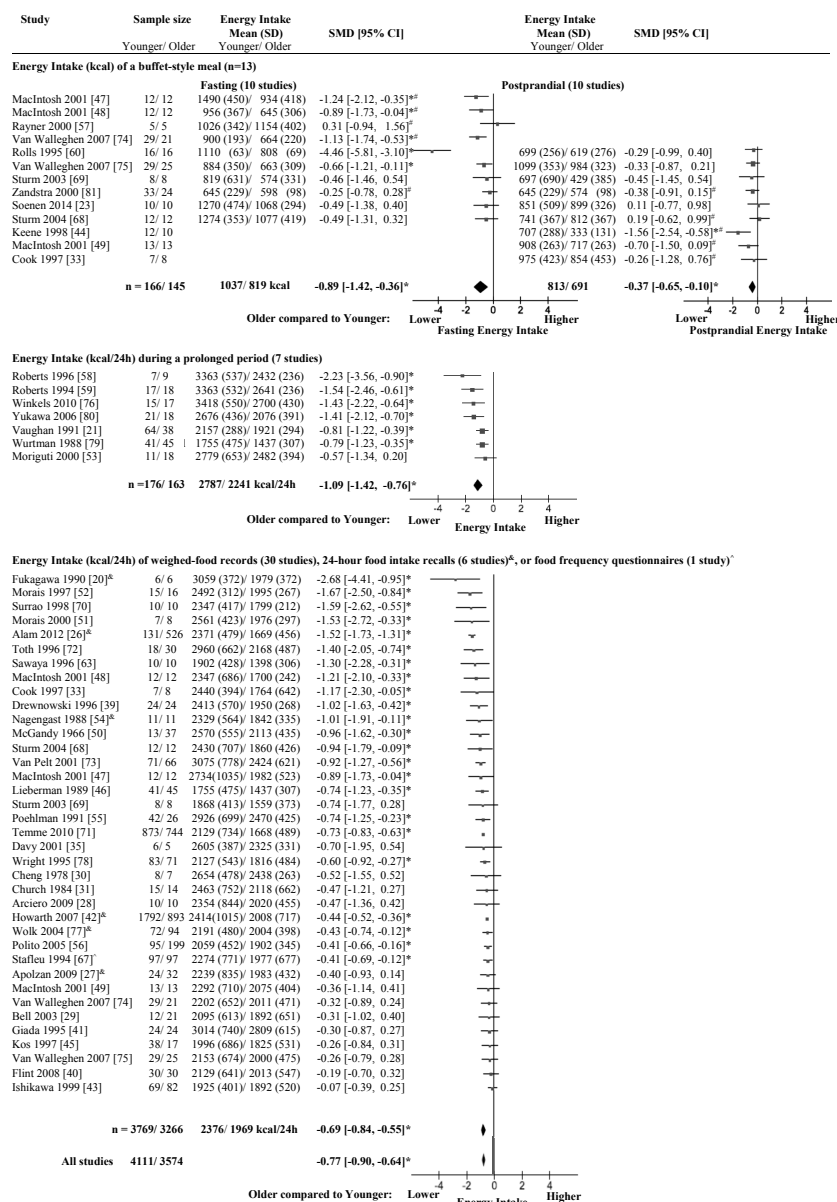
| Study | Sample size Younger/ Older | Energy Intake Mean (SD) Younger/ Older | SMD [95% CI] | Energy Intake Mean (SD) Younger/ Older | SMD [95% CI] |
|---|---|---|---|---|---|

**Energy Intake (kcal) of a buffet-style meal (n=13)**

Fasting (10 studies) | Postprandial (10 studies)

| Study | Sample size | Fasting Mean (SD) | SMD [95% CI] | Postprandial Mean (SD) | SMD [95% CI] |
|---|---|---|---|---|---|
| MacIntosh 2001 [47] | 12/ 12 | 1490 (450)/ 934 (418) | -1.24 [-2.12, -0.35]*# | | |
| MacIntosh 2001 [48] | 12/ 12 | 956 (367)/ 645 (306) | -0.89 [-1.73, -0.04]*# | | |
| Rayner 2000 [57] | 5/ 5 | 1026 (342)/ 1154 (402) | 0.31 [-0.94, 1.56]# | | |
| Van Walleghen 2007 [74] | 29/ 21 | 900 (193)/ 664 (220) | -1.13 [-1.74, -0.53]*# | | |
| Rolls 1995 [60] | 16/ 16 | 1110 (63)/ 808 (69) | -4.46 [-5.81, -3.10]* | 699 (256)/ 619 (276) | -0.29 [-0.99, 0.40] |
| Van Walleghen 2007 [75] | 29/ 25 | 884 (350)/ 663 (309) | -0.66 [-1.21, -0.11]* | 1099 (353)/ 984 (323) | -0.33 [-0.87, 0.21] |
| Sturm 2003 [69] | 8/ 8 | 819 (631)/ 574 (331) | -0.46 [-1.46, 0.54] | 697 (690)/ 429 (385) | -0.45 [-1.45, 0.54] |
| Zandstra 2000 [81] | 33/ 24 | 645 (229)/ 598 (98) | -0.25 [-0.78, 0.28]# | 645 (229)/ 574 (98) | -0.38 [-0.91, 0.15]# |
| Soenen 2014 [23] | 10/ 10 | 1270 (474)/ 1068 (294) | -0.49 [-1.38, 0.40] | 851 (509)/ 899 (326) | 0.11 [-0.77, 0.98] |
| Sturm 2004 [68] | 12/ 12 | 1274 (353)/ 1077 (419) | -0.49 [-1.31, 0.32] | 741 (367)/ 812 (367) | 0.19 [-0.62, 0.99]# |
| Keene 1998 [44] | 12/ 10 | | | 707 (288)/ 333 (131) | -1.56 [-2.54, -0.58]*# |
| MacIntosh 2001 [49] | 13/ 13 | | | 908 (263)/ 717 (263) | -0.70 [-1.50, 0.09]# |
| Cook 1997 [33] | 7/ 8 | | | 975 (423)/ 854 (453) | -0.26 [-1.28, 0.76]# |
| | n = 166/ 145 | 1037/ 819 kcal | -0.89 [-1.42, -0.36]* | 813/ 691 | -0.37 [-0.65, -0.10]* |

Older compared to Younger: Lower -4 -2 0 2 4 Higher Fasting Energy Intake | -4 -2 0 2 4 Lower Higher Postprandial Energy Intake

**Energy Intake (kcal/24h) during a prolonged period (7 studies)**

| Study | Sample size | Mean (SD) | SMD [95% CI] |
|---|---|---|---|
| Roberts 1996 [58] | 7/ 9 | 3363 (573)/ 2432 (236) | -2.23 [-3.56, -0.90]* |
| Roberts 1994 [59] | 17/ 18 | 3363 (532)/ 2641 (236) | -1.54 [-2.46, -0.61]* |
| Winkels 2010 [76] | 15/ 17 | 3418 (550)/ 2700 (430) | -1.43 [-2.22, -0.64]* |
| Yukawa 2006 [80] | 21/ 18 | 2676 (436)/ 2076 (391) | -1.41 [-2.12, -0.70]* |
| Vaughan 1991 [21] | 64/ 38 | 2157 (288)/ 1921 (294) | -0.81 [-1.22, -0.39]* |
| Wurtman 1988 [79] | 41/ 45 | 1755 (475)/ 1437 (307) | -0.79 [-1.23, -0.35]* |
| Moriguti 2000 [53] | 11/ 18 | 2779 (653)/ 2482 (394) | -0.57 [-1.34, 0.20] |
| | n =176/ 163 | 2787/ 2241 kcal/24h | -1.09 [-1.42, -0.76]* |

Older compared to Younger: Lower -4 -2 0 2 4 Higher Energy Intake

**Energy Intake (kcal/24h) of weighed-food records (30 studies), 24-hour food intake recalls (6 studies)&, or food frequency questionnaires (1 study)^**

| Study | Sample size | Mean (SD) | SMD [95% CI] |
|---|---|---|---|
| Fukagawa 1990 [20]& | 6/ 6 | 3059 (372)/ 1979 (372) | -2.68 [-4.41, -0.95]* |
| Morais 1997 [52] | 15/ 16 | 2492 (312)/ 1995 (267) | -1.67 [-2.50, -0.84]* |
| Surrao 1998 [70] | 10/ 10 | 2347 (417)/ 1799 (212) | -1.59 [-2.62, -0.55]* |
| Morais 2000 [51] | 7/ 8 | 2561 (423)/ 1976 (297) | -1.53 [-2.72, -0.33]* |
| Alam 2012 [26]& | 131/ 526 | 2371 (479)/ 1669 (456) | -1.52 [-1.73, -1.31]* |
| Toth 1996 [72] | 18/ 30 | 2960 (662)/ 2168 (487) | -1.40 [-2.05, -0.74]* |
| Sawaya 1996 [63] | 10/ 10 | 1902 (428)/ 1398 (306) | -1.30 [-2.28, -0.31]* |
| MacIntosh 2001 [48] | 12/ 12 | 2347 (686)/ 1700 (242) | -1.21 [-2.10, -0.33]* |
| Cook 1997 [33] | 7/ 8 | 2440 (394)/ 1764 (642) | -1.17 [-2.30, -0.05]* |
| Drewnowski 1996 [39] | 24/ 24 | 2413 (570)/ 1950 (268) | -1.02 [-1.63, -0.42]* |
| Nagengast 1988 [54]& | 11/ 11 | 2329 (564)/ 1842 (335) | -1.01 [-1.91, -0.11]* |
| McGandy 1966 [50] | 13/ 37 | 2570 (555)/ 2113 (435) | -0.96 [-1.62, -0.30]* |
| Sturm 2004 [68] | 12/ 12 | 2430 (707)/ 1860 (426) | -0.94 [-1.79, -0.09]* |
| Van Pelt 2001 [73] | 71/ 66 | 3075 (778)/ 2424 (621) | -0.92 [-1.27, -0.56]* |
| MacIntosh 2001 [47] | 12/ 12 | 2734(1035)/ 1982 (523) | -0.89 [-1.73, -0.04]* |
| Lieberman 1989 [46] | 41/ 45 | 1755 (475)/ 1437 (307) | -0.74 [-1.23, -0.35]* |
| Sturm 2003 [69] | 8/ 8 | 1868 (413)/ 1559 (373) | -0.74 [-1.77, 0.28] |
| Poehlman 1991 [55] | 42/ 26 | 2926 (699)/ 2470 (425) | -0.74 [-1.25, -0.23]* |
| Temme 2010 [71] | 873/ 744 | 2129 (734)/ 1668 (489) | -0.73 [-0.83, -0.63]* |
| Davy 2001 [35] | 6/ 5 | 2605 (387)/ 2325 (331) | -0.70 [-1.95, 0.54] |
| Wright 1995 [78] | 83/ 71 | 2127 (543)/ 1816 (484) | -0.60 [-0.92, -0.27]* |
| Cheng 1978 [30] | 8/ 7 | 2654 (478)/ 2438 (263) | -0.52 [-1.55, 0.52] |
| Church 1984 [31] | 15/ 14 | 2463 (752)/ 2118 (662) | -0.47 [-1.21, 0.27] |
| Arciero 2009 [28] | 10/ 10 | 2354 (844)/ 2020 (455) | -0.47 [-1.36, 0.42] |
| Howarth 2007 [42]& | 1792/ 893 | 2414(1015)/ 2008 (717) | -0.44 [-0.52, -0.36]* |
| Wolk 2004 [77]& | 72/ 94 | 2191 (480)/ 2004 (398) | -0.43 [-0.74, -0.12]* |
| Polito 2005 [56] | 95/ 199 | 2059 (452)/ 1902 (345) | -0.41 [-0.66, -0.16]* |
| Stafleu 1994 [67]^ | 97/ 97 | 2274 (771)/ 1977 (677) | -0.41 [-0.69, -0.12]* |
| Apolzan 2009 [27]& | 24/ 32 | 2239 (835)/ 1983 (432) | -0.40 [-0.93, 0.14] |
| MacIntosh 2001 [49] | 13/ 13 | 2292 (710)/ 2075 (404) | -0.36 [-1.14, 0.41] |
| Van Walleghen 2007 [74] | 29/ 21 | 2202 (652)/ 2011 (471) | -0.32 [-0.89, 0.24] |
| Bell 2003 [29] | 12/ 21 | 2095 (613)/ 1892 (651) | -0.31 [-1.02, 0.40] |
| Giada 1995 [41] | 24/ 24 | 3014 (740)/ 2809 (615) | -0.30 [-0.87, 0.27] |
| Kos 1997 [45] | 38/ 17 | 1996 (686)/ 1825 (531) | -0.26 [-0.84, 0.31] |
| Van Walleghen 2007 [75] | 29/ 25 | 2153 (674)/ 2000 (475) | -0.26 [-0.79, 0.28] |
| Flint 2008 [40] | 30/ 30 | 2189 (621)/ 2013 (547) | -0.19 [-0.70, 0.32] |
| Ishikawa 1999 [43] | 69/ 82 | 1925 (401)/ 1892 (520) | -0.07 [-0.39, 0.25] |
| | n = 3769/ 3266 | 2376/ 1969 kcal/24h | -0.69 [-0.84, -0.55]* |
| All studies | 4111/ 3574 | | -0.77 [-0.90, -0.64]* |

Older compared to Younger: Lower -4 -2 0 2 4 Higher Energy Intake